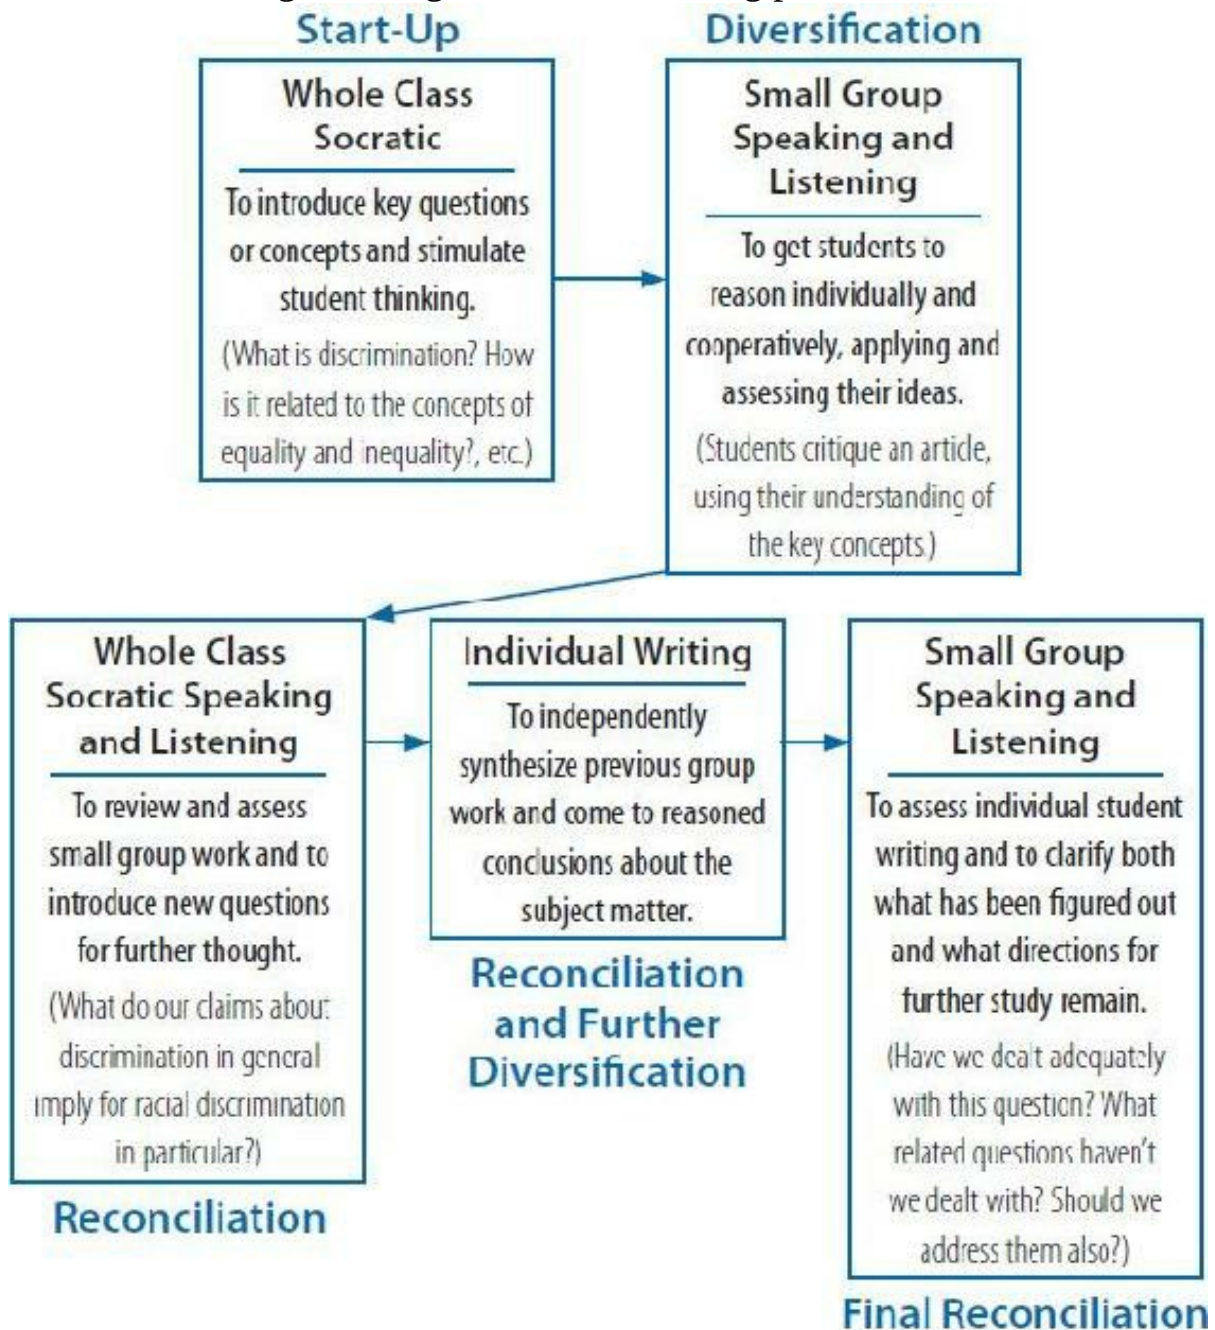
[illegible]

Start-Up

Whole Class Socratic

To introduce key questions or concepts and stimulate student thinking.

(What is discrimination? How is it related to the concepts of equality and inequality?, etc.)

Diversification

Small Group Speaking and Listening

To get students to reason individually and cooperatively, applying and assessing their ideas.

(Students critique an article, using their understanding of the key concepts.)

Whole Class Socratic Speaking and Listening

To review and assess small group work and to introduce new questions for further thought.

(What do our claims about discrimination in general imply for racial discrimination in particular?)

Reconciliation

Individual Writing

To independently synthesize previous group work and come to reasoned conclusions about the subject matter.

Reconciliation and Further Diversification

Small Group Speaking and Listening

To assess individual student writing and to clarify both what has been figured out and what directions for further study remain.

(Have we dealt adequately with this question? What related questions haven't we dealt with? Should we address them also?)

Final Reconciliation